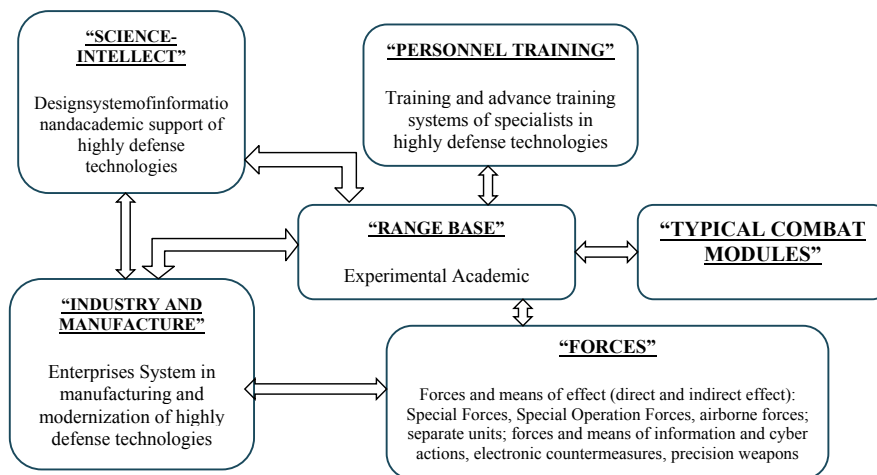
“SCIENCE-INTELLECT”

Designsystemofinformatio nandacademic support of highly defense technologies

“PERSONNEL TRAINING”

Training and advance training systems of specialists in highly defense technologies

“RANGE BASE”

Experimental Academic

“TYPICAL COMBAT MODULES”

“INDUSTRY AND MANUFACTURE”

Enterprises System in manufacturing and modernization of highly defense technologies

“FORCES”

Forces and means of effect (direct and indirect effect): Special Forces, Special Operation Forces, airborne forces; separate units; forces and means of information and cyber actions, electronic countermeasures, precision weapons